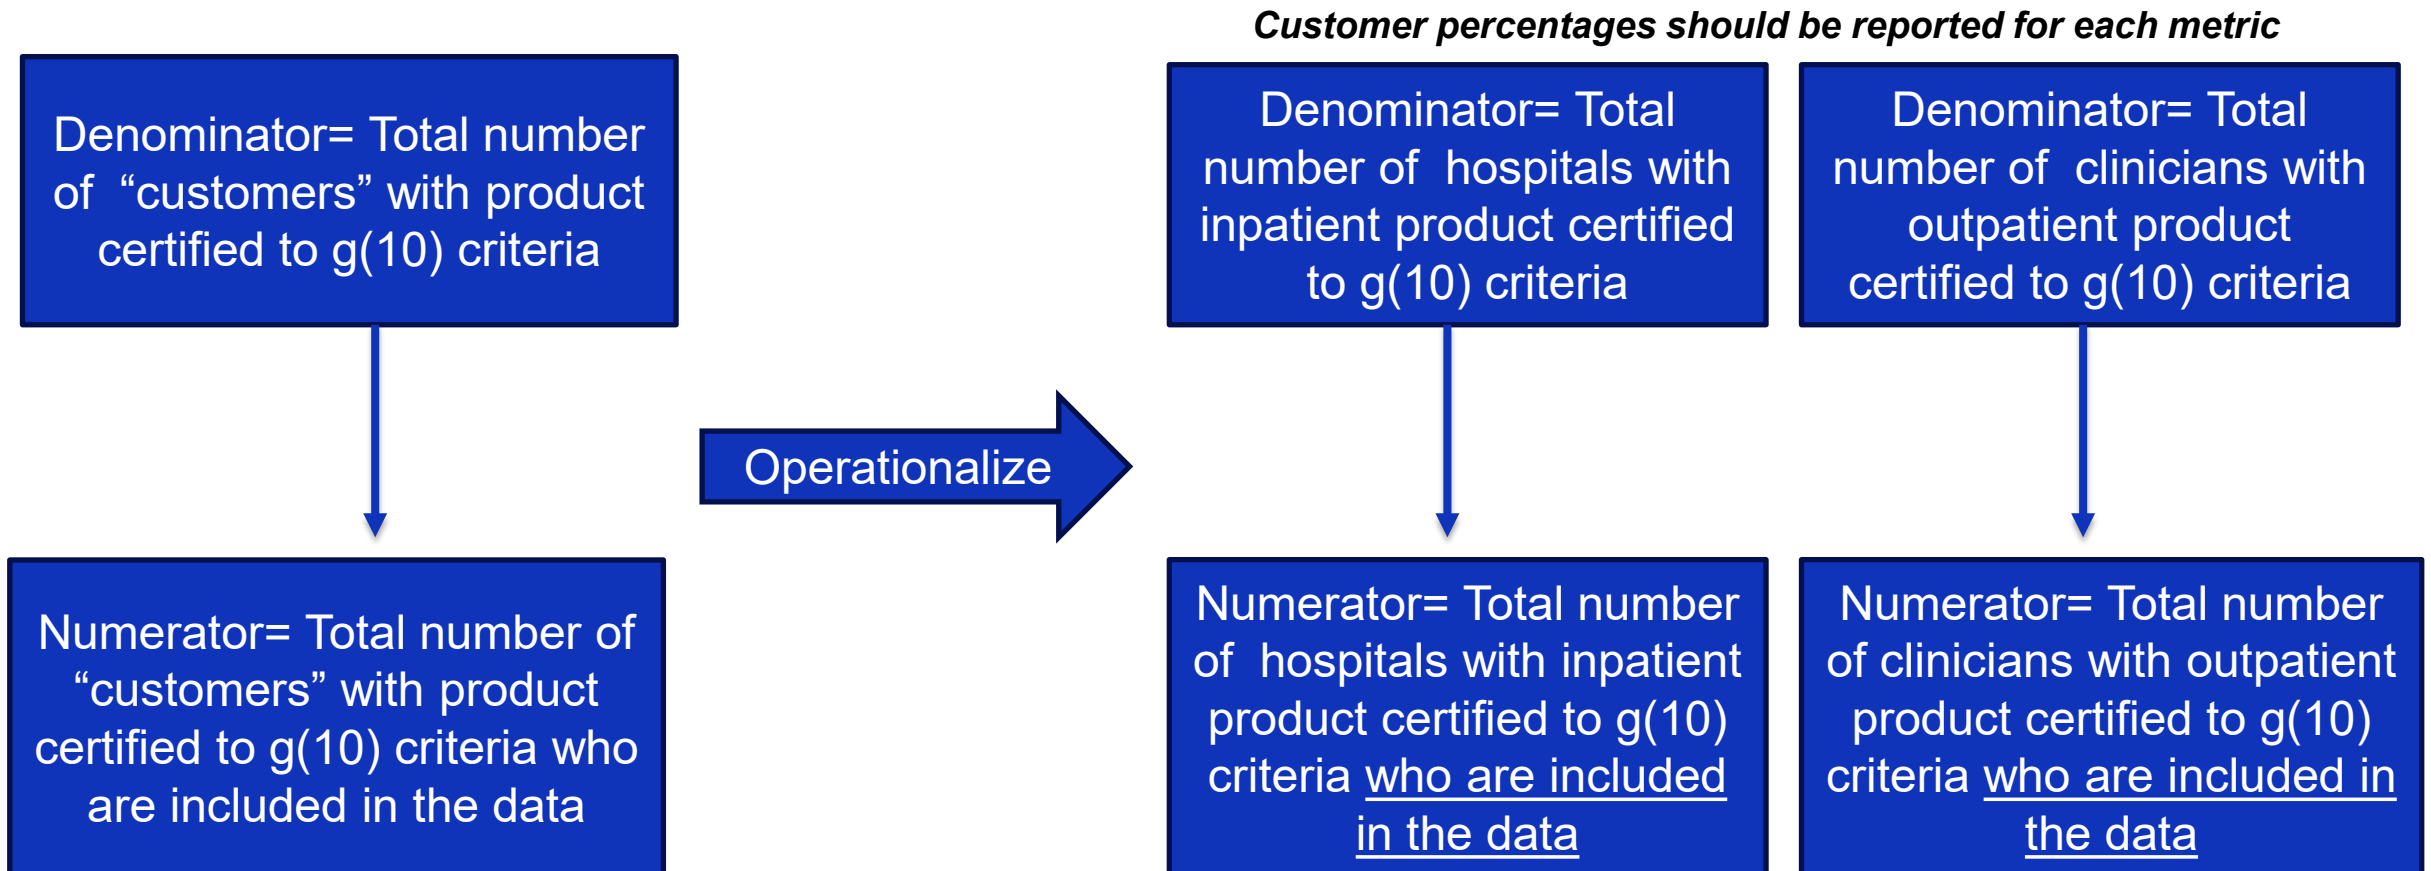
Customer percentages should be reported for each metric

Denominator= Total number of "customers" with product certified to g(10) criteria

Numerator= Total number of "customers" with product certified to g(10) criteria who are included in the data

Operationalize

Denominator= Total number of hospitals with inpatient product certified to g(10) criteria

Numerator= Total number of hospitals with inpatient product certified to g(10) criteria who are included in the data

Denominator= Total number of clinicians with outpatient product certified to g(10) criteria

Numerator= Total number of clinicians with outpatient product certified to g(10) criteria who are included in the data